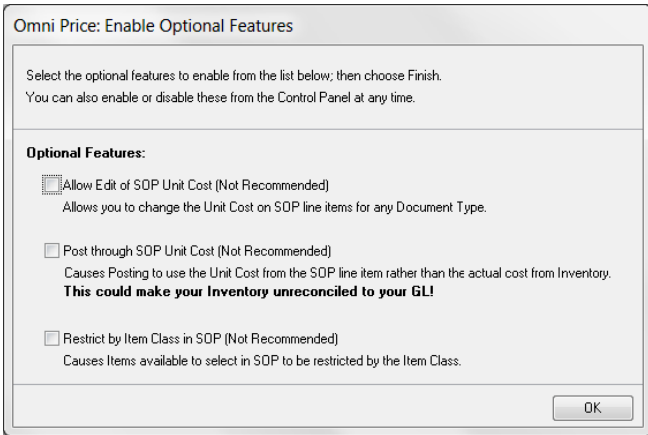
Omni Price: Enable Optional Features

Select the optional features to enable from the list below; then choose Finish.
You can also enable or disable these from the Control Panel at any time.

Optional Features:

Allow Edit of SOP Unit Cost (Not Recommended)
Allows you to change the Unit Cost on SOP line items for any Document Type.

Post through SOP Unit Cost (Not Recommended)
Causes Posting to use the Unit Cost from the SOP line item rather than the actual cost from Inventory.
This could make your Inventory unreconciled to your GL!

Restrict by Item Class in SOP (Not Recommended)
Causes Items available to select in SOP to be restricted by the Item Class.

OK